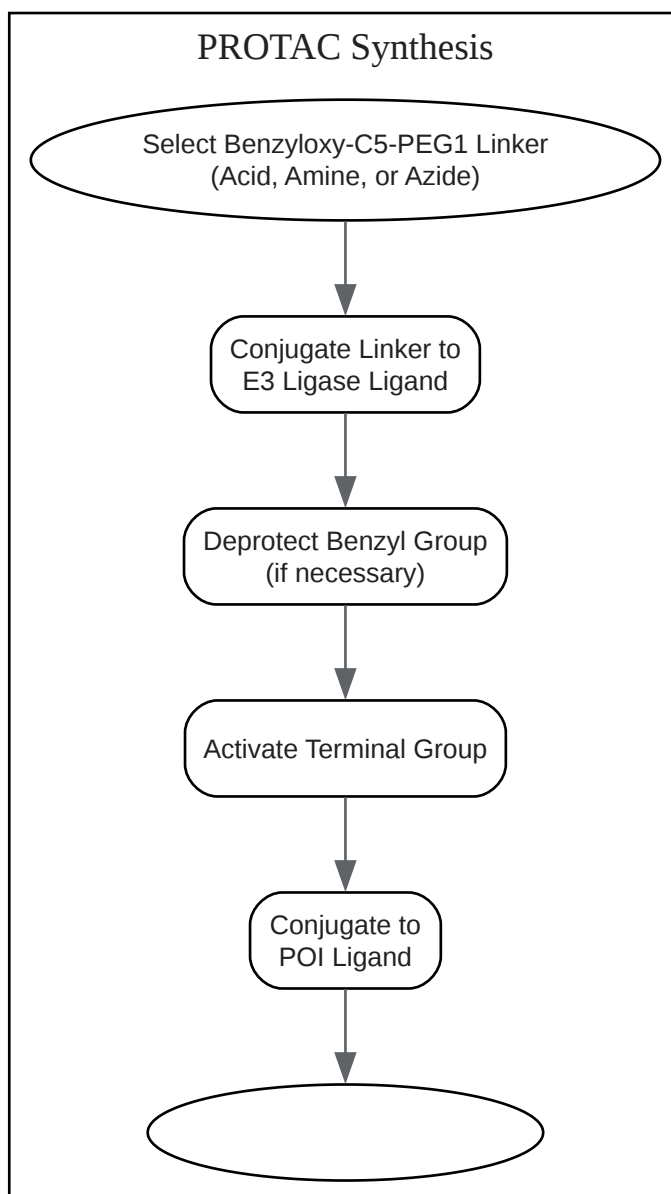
PROTAC Synthesis

Select Benzyloxy-C5-PEG1 Linker (Acid, Amine, or Azide)

Conjugate Linker to E3 Ligase Ligand

Deprotect Benzyl Group (if necessary)

Activate Terminal Group

Conjugate to POI Ligand